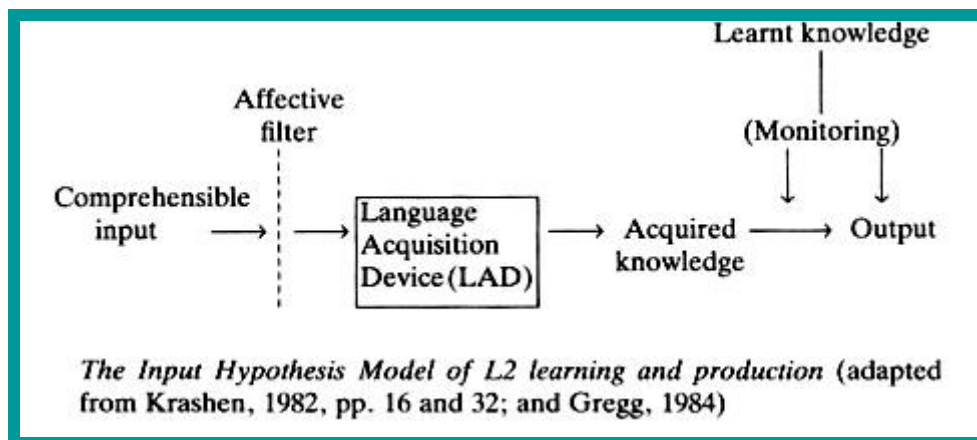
Learnt knowledge

Affective filter

(Monitoring)

Comprehensible input

Language Acquisition Device (LAD)

Acquired knowledge

Output

*The Input Hypothesis Model of L2 learning and production* (adapted from Krashen, 1982, pp. 16 and 32; and Gregg, 1984)